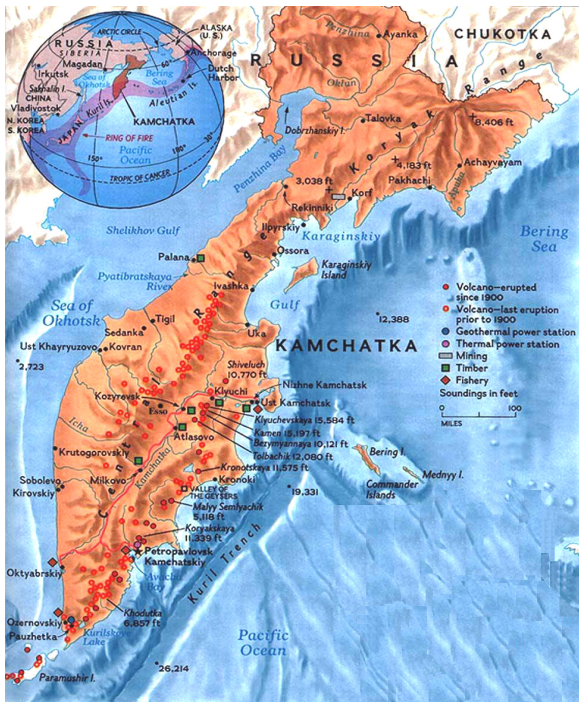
RUSSIA
SIBERIA
ARCTIC CIRCLE
ALASKA (U.S.)
Anchorage
Dutch Harbor
Magadan
Irkutsk
Sea of Okhotsk
Bering Sea
Aleutian Is.
Sakhalin I.
CHINA
Vladivostok
N. KOREA
S. KOREA
JAPAN
Kuril Is.
KAMCHATKA
RING OF FIRE
Pacific Ocean
TROPIC OF CANCER
150°
180°
60°

RUSSIA
CHUKOTKA
Ayanka
Penzhina
Oklan
Koryak Range
8,406 ft
Dobrzhanskiy I.
Talovka
Penzhina Bay
3,038 ft
8,163 ft
Achayvayam
Pakhachi
Rekinniki
Korf
Ilpyrskiy
Karaginskiy
Ossora
Karaginskiy Island
Shelikhov Gulf
Palana
Pyatibratskaya River
Ivashka
Gulf
Bering Sea
Sea of Okhotsk
Tigil
Sedanka
Kovran
Ust Khayryuzovo
2,723
Uka
12,388
KAMCHATKA
Sredinnyy Range
Shiveluch 10,770 ft
Kozyrevsk
Klyuchi
Nizhne Kamchatsk
Ust Kamchatsk
Esso
Atlasovo
Icha
Klyuchevskaya 15,584 ft
Kamen 15,197 ft
Bezymyannaya 10,121 ft
Tolbachik 12,080 ft
Krutogorovskiy
Kronotskaya 11,575 ft
Kronoki
Sobolevo
Milkovo
Kamchatka
Kirovskiy
VALLEY OF THE GEYSERS
19,331
Malyy Semlyachik 5,118 ft
Bering I.
Mednyy I.
Commander Islands
Koryakskaya 11,339 ft
Petropavlovsk Kamchatskiy
Oktyabrskiy
Avacha Bay
Kuril Trench
Khodutka 6,857 ft
Ozernovskiy
Pauzhetka
Kurilskoye Lake
Pacific Ocean
26,214
Paramushir I.

Volcano—erupted since 1900
Volcano—last eruption prior to 1900
Geothermal power station
Thermal power station
Mining
Timber
Fishery
Soundings in feet
0 100
MILES